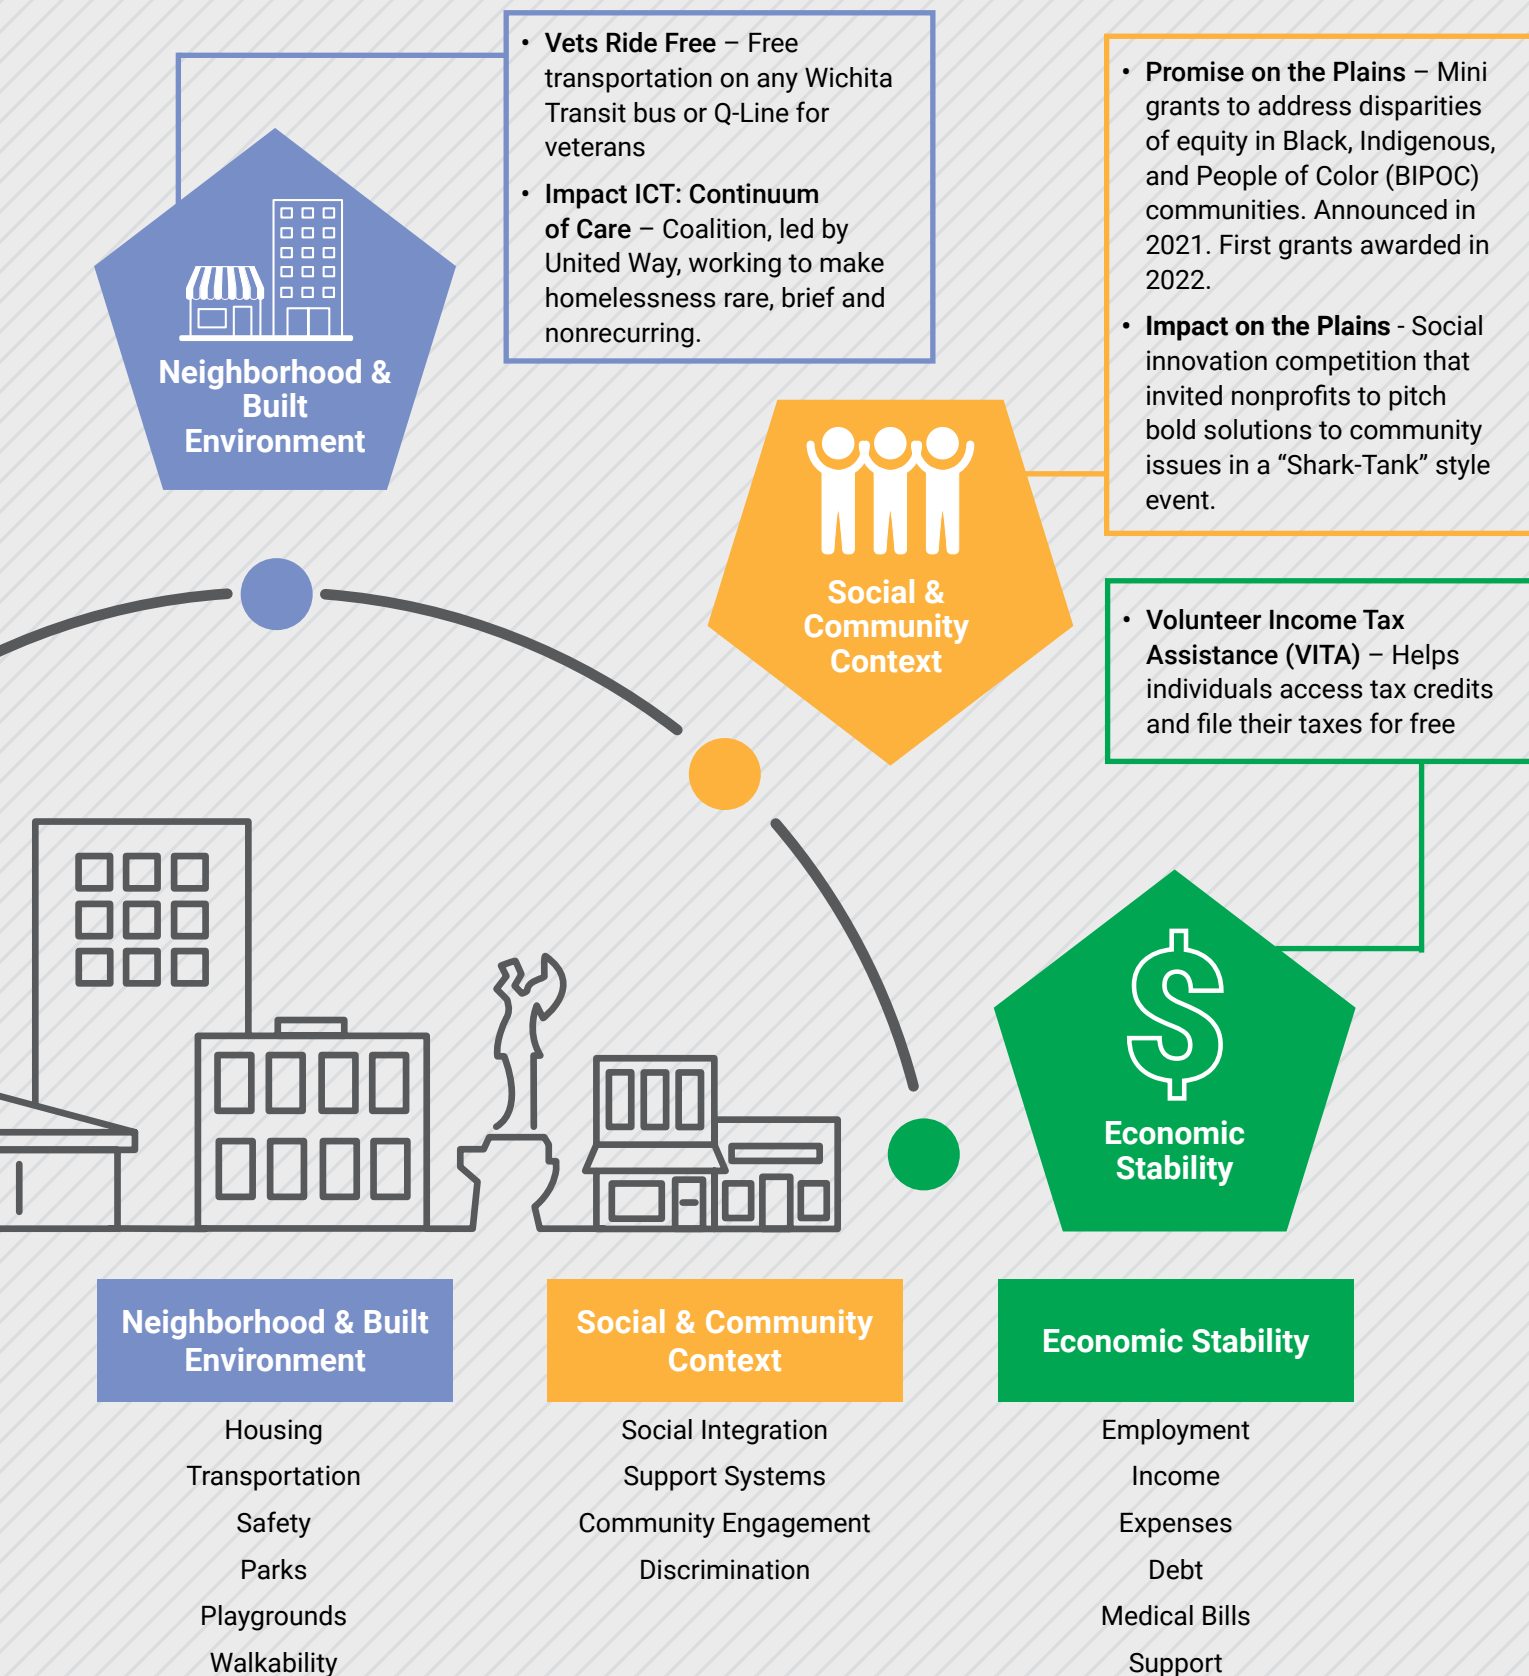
• **Vets Ride Free** – Free transportation on any Wichita Transit bus or Q-Line for veterans

• **Impact ICT: Continuum of Care** – Coalition, led by United Way, working to make homelessness rare, brief and nonrecurring.

Neighborhood & Built Environment

• **Promise on the Plains** – Mini grants to address disparities of equity in Black, Indigenous, and People of Color (BIPOC) communities. Announced in 2021. First grants awarded in 2022.

• **Impact on the Plains** - Social innovation competition that invited nonprofits to pitch bold solutions to community issues in a “Shark-Tank” style event.

Social & Community Context

• **Volunteer Income Tax Assistance (VITA)** – Helps individuals access tax credits and file their taxes for free

Economic Stability

Neighborhood & Built Environment

Housing
Transportation
Safety
Parks
Playgrounds
Walkability

Social & Community Context

Social Integration
Support Systems
Community Engagement
Discrimination

Economic Stability

Employment
Income
Expenses
Debt
Medical Bills
Support